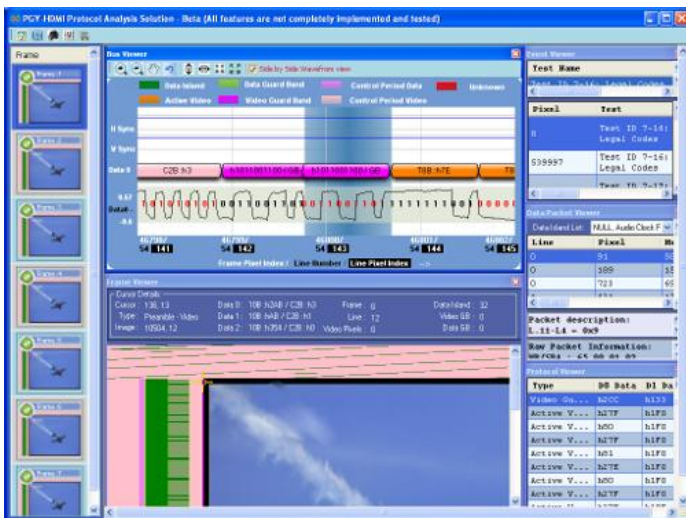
PGY HDMI Protocol Analysis Solution - Beta (All features are not completely implemented and tested)

Frame

Frame 1

Frame 2

Frame 3

Frame 4

Frame 5

Frame 6

Frame 7

Bus Viewer

Side by Side Waveform view

Data Island
Data Guard Band
Control Period Data
Unknown
Active Video
Video Guard Band
Control Period Video

H Sync

V Sync

Data 0

C2B h3

T8B h7E

Data

1 0 1 0 1 0 0 0 1 0 0 1 1 0 0 1 1 1 1 1 1 1 0 0

467987 54 141

467992 54 142

468002 54 143

468017 54 144

468032 54 145

Frame Pixel Index : Line Number : Line Pixel Index

Frame Viewer

Cursor Details
Cursor : 138, 13
Type : Preamble - Video
Image : 10504, 12

Data 0 : 10B h2AB / C2B h3
Data 1 : 10B h2AB / C2B h3
Data 2 : 10B h354 / C2B h1

Frame : 0
Line : 12
Video Pixels : 0

Data Island : 32
Video GB : 0
Data GB : 0

Event Viewer

Test Name

Test ID 7-14: Legal Codes

| Pixel | Test |
|---|---|
| 0 | Test ID 7-14: Legal Codes |
| 539997 | Test ID 7-16: Legal Codes |
| | Test ID 7-17: |

Data Packet Viewer

Data Island List : NULL, Audio Clock F

| Line | Pixel | Ho |
|---|---|---|
| 0 | 91 | |
| 0 | 189 | |
| 0 | 723 | |

Packet description:
L.11-L4 = 0x9

Raw Packet Information:

Protocol Viewer

| Type | D0 Data | D1 Da |
|---|---|---|
| Video Gu... | h2CC | h133 |
| Active V... | h27F | h1F0 |
| Active V... | h80 | h1F0 |
| Active V... | h27F | h1F0 |
| Active V... | h81 | h1F0 |
| Active V... | h27E | h1F0 |
| Active V... | h80 | h1F0 |
| Active V... | h27F | h1F0 |